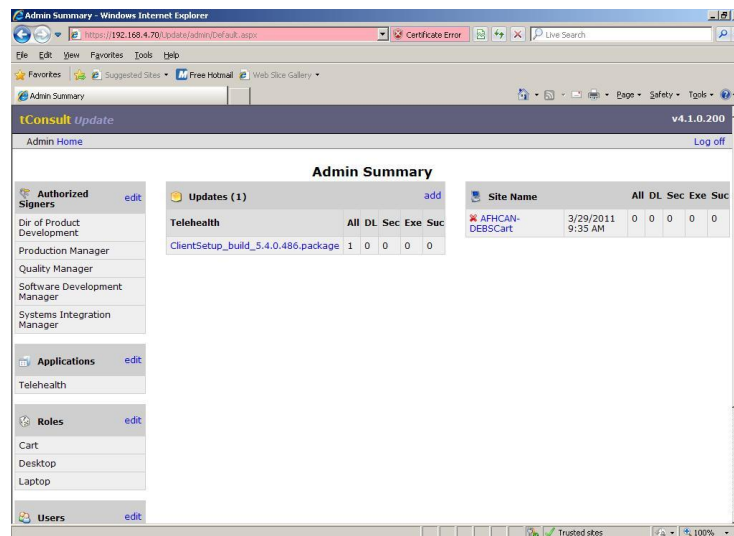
Admin Summary - Windows Internet Explorer

https://192.168.4.70/Update/admin/Default.aspx

Certificate Error

Live Search

File Edit View Favorites Tools Help

Favorites

Suggested Sites

Free Hotmail

Web Slice Gallery

Admin Summary

Page Safety Tools

tConsult Update

v4.1.0.200

Admin Home

Log off

Admin Summary

Authorized Signers

edit

Dir of Product Development

Production Manager

Quality Manager

Software Development Manager

Systems Integration Manager

Applications

edit

Telehealth

Roles

edit

Cart

Desktop

Laptop

Users

edit

Updates (1)

add

| Telehealth | All | DL | Sec | Exe | Suc |
|---|---|---|---|---|---|
| ClientSetup_build_5.4.0.486.package | 1 | 0 | 0 | 0 | 0 |

| Site Name | | All | DL | Sec | Exe | Suc |
|---|---|---|---|---|---|---|
| AFHCAN-DEBSCart | 3/29/2011 9:35 AM | 0 | 0 | 0 | 0 | 0 |

Trusted sites

100%